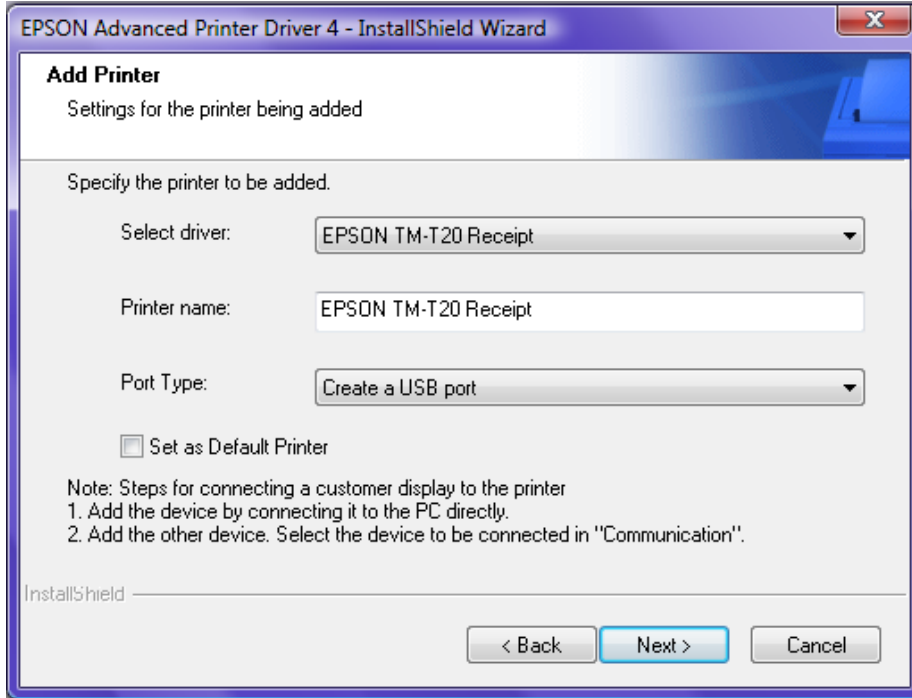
EPSON Advanced Printer Driver 4 - InstallShield Wizard

Add Printer
Settings for the printer being added

Specify the printer to be added.

Select driver: EPSON TM-T20 Receipt

Printer name: EPSON TM-T20 Receipt

Port Type: Create a USB port

Set as Default Printer

Note: Steps for connecting a customer display to the printer
1. Add the device by connecting it to the PC directly.
2. Add the other device. Select the device to be connected in "Communication".

InstallShield

< Back Next > Cancel